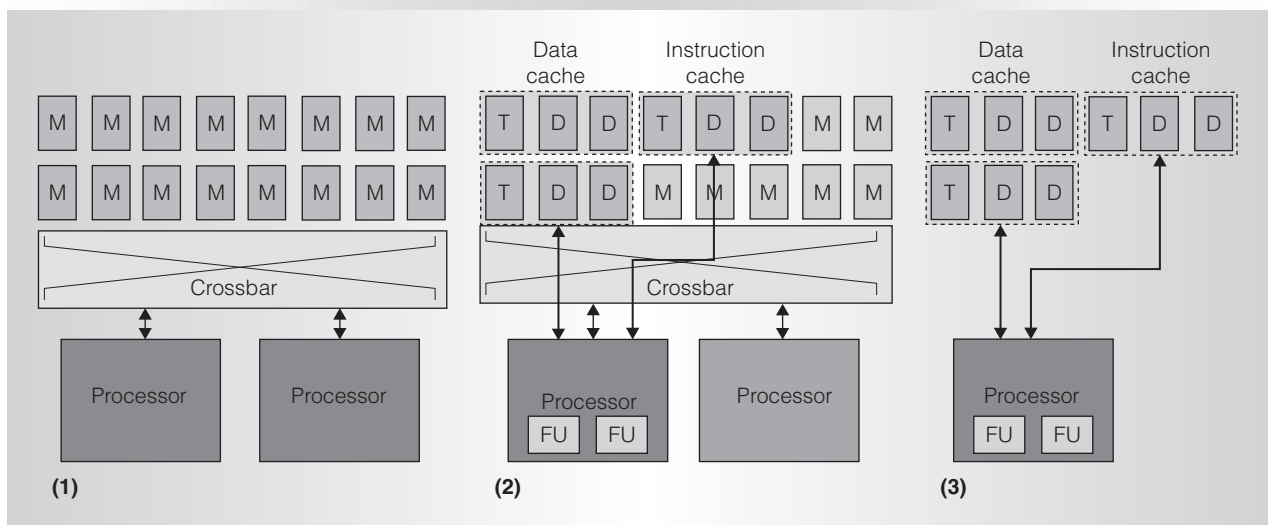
M M M M M M M M
M M M M M M M M
Crossbar
Processor Processor
(1)

Data cache
Instruction cache
T D D T D D M M
T D D M M M M M
Crossbar
Processor
FU FU
Processor
(2)

Data cache
Instruction cache
T D D T D D
T D D
Processor
FU FU
(3)